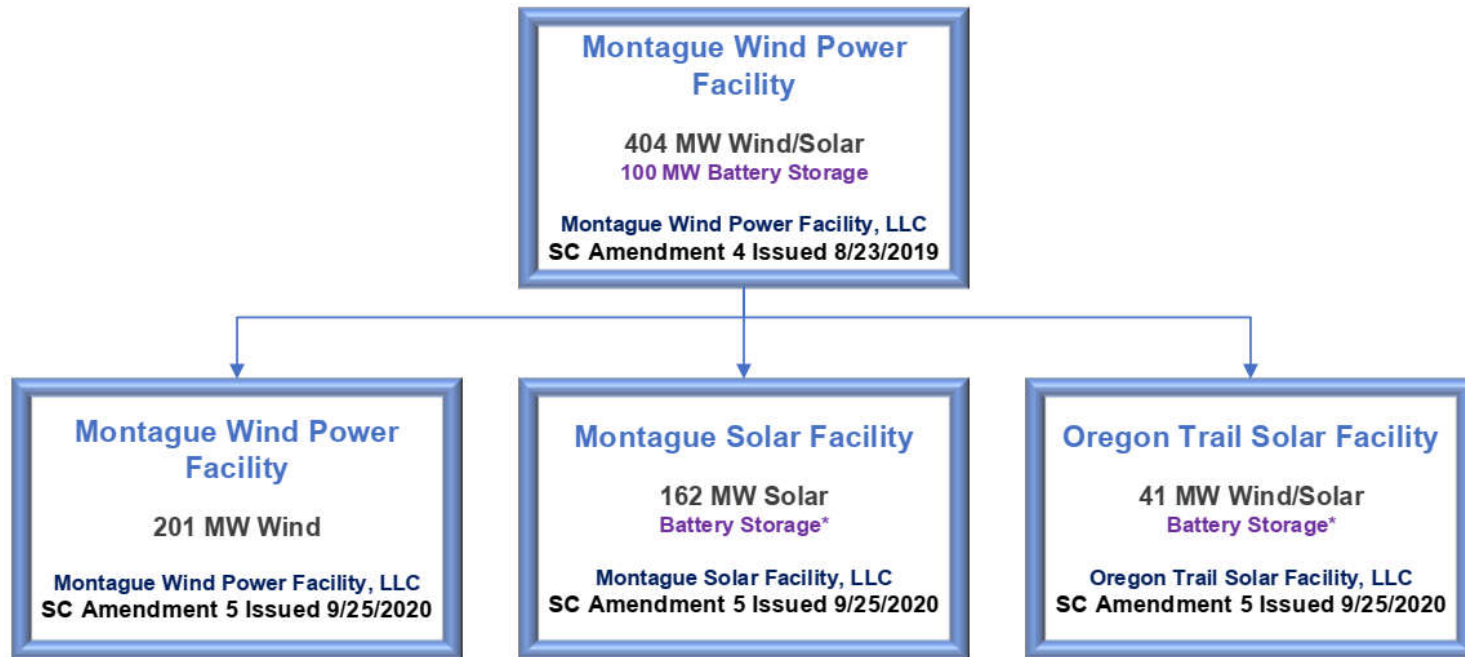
Montague Wind Power Facility

404 MW Wind/Solar
100 MW Battery Storage

Montague Wind Power Facility, LLC
SC Amendment 4 Issued 8/23/2019

Montague Wind Power Facility

201 MW Wind

Montague Wind Power Facility, LLC
SC Amendment 5 Issued 9/25/2020

Montague Solar Facility

162 MW Solar
Battery Storage*

Montague Solar Facility, LLC
SC Amendment 5 Issued 9/25/2020

Oregon Trail Solar Facility

41 MW Wind/Solar
Battery Storage*

Oregon Trail Solar Facility, LLC
SC Amendment 5 Issued 9/25/2020